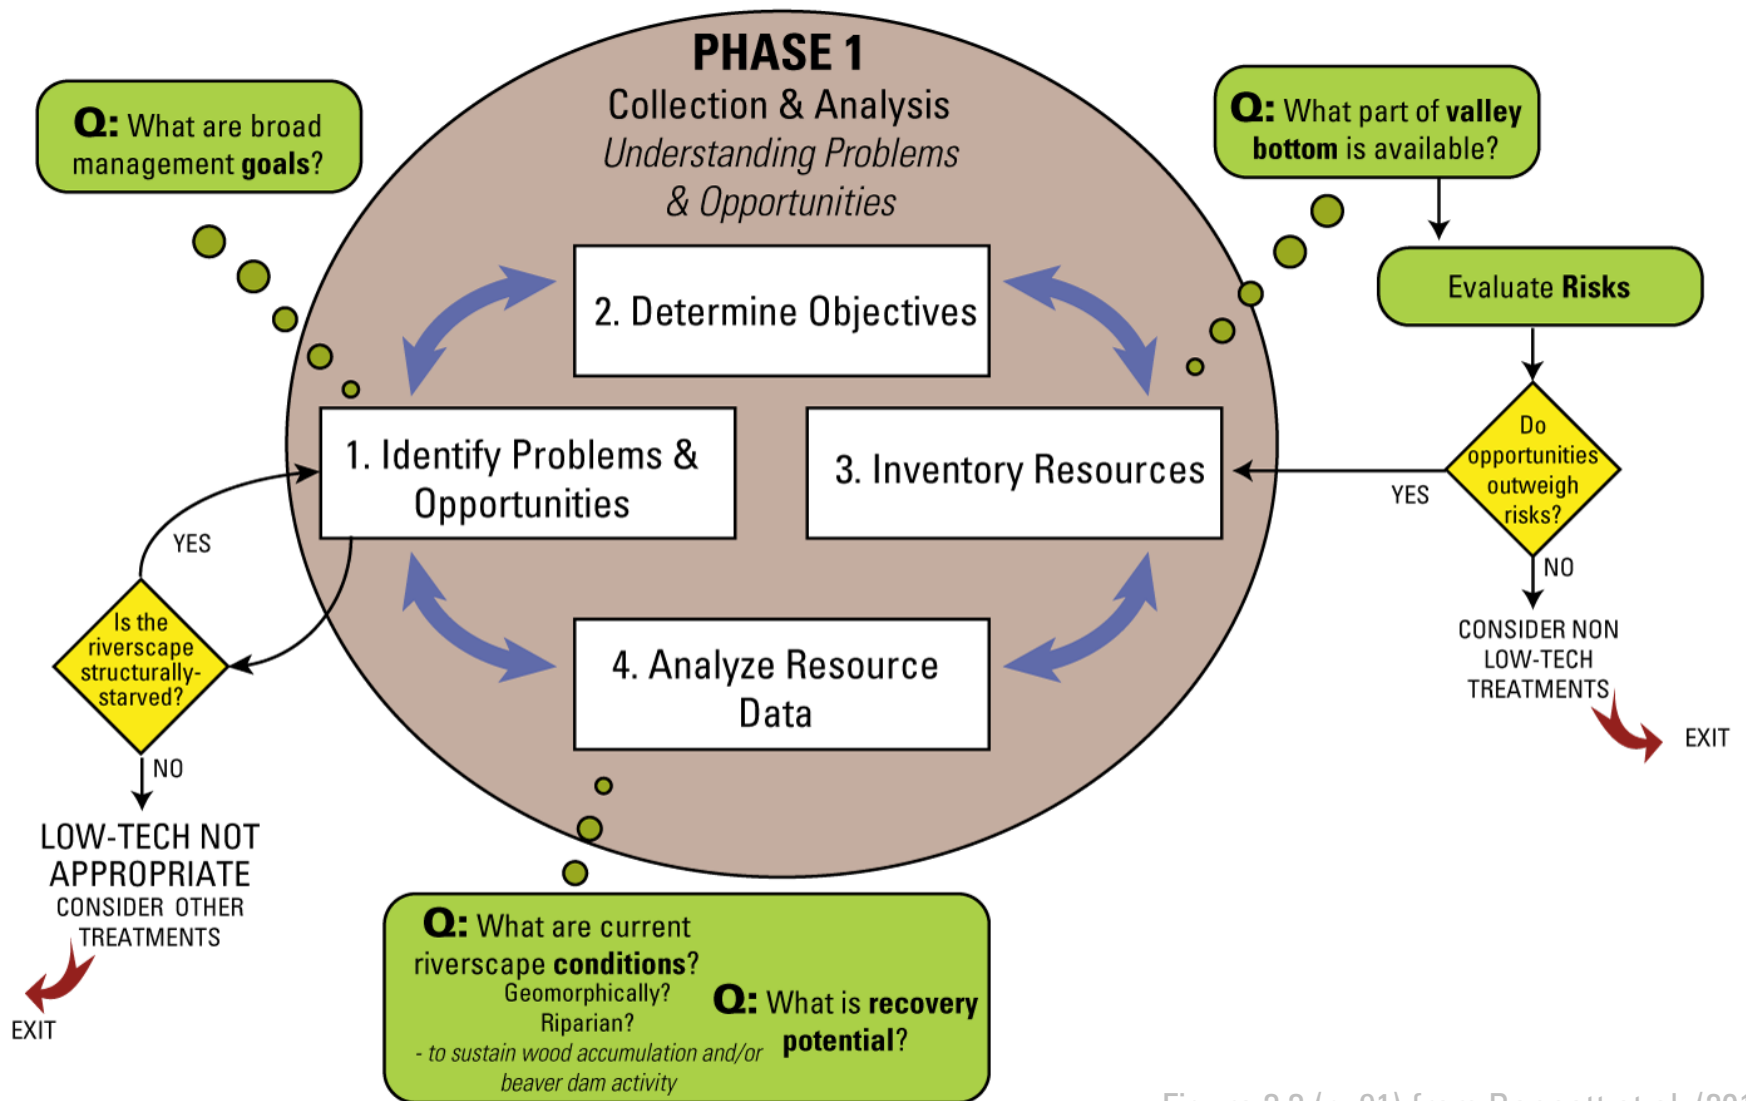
PHASE 1
Collection & Analysis
Understanding Problems & Opportunities

Q: What are broad management goals?

Q: What part of valley bottom is available?

Evaluate Risks

2. Determine Objectives

1. Identify Problems & Opportunities

3. Inventory Resources

4. Analyze Resource Data

Do opportunities outweigh risks?

YES

NO

CONSIDER NON LOW-TECH TREATMENTS

EXIT

YES

Is the riverscape structurally-starved?

NO

LOW-TECH NOT APPROPRIATE
CONSIDER OTHER TREATMENTS

EXIT

Q: What are current riverscape conditions?
Geomorphically?
Riparian?
- to sustain wood accumulation and/or beaver dam activity

Q: What is recovery potential?

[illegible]